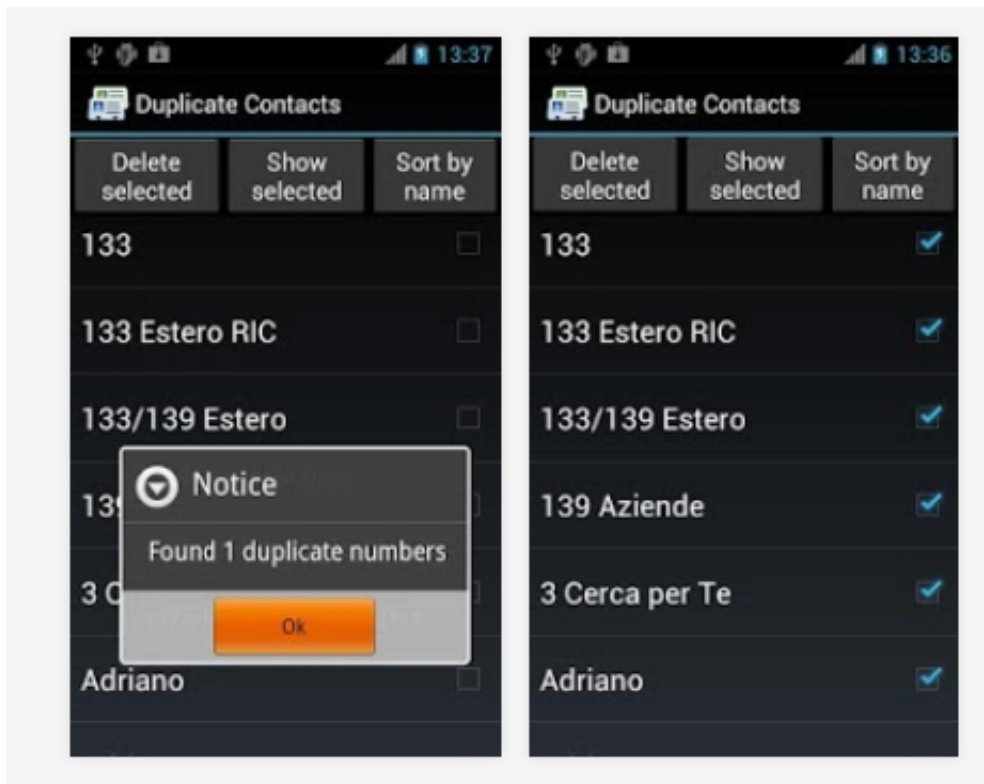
13:37

Duplicate Contacts

Delete selected | Show selected | Sort by name

133

133 Estero RIC

133/139 Estero

13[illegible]

Notice

Found 1 duplicate numbers

Ok

3 C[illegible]

Adriano

13:36

Duplicate Contacts

Delete selected | Show selected | Sort by name

133

133 Estero RIC

133/139 Estero

139 Aziende

3 Cerca per Te

Adriano